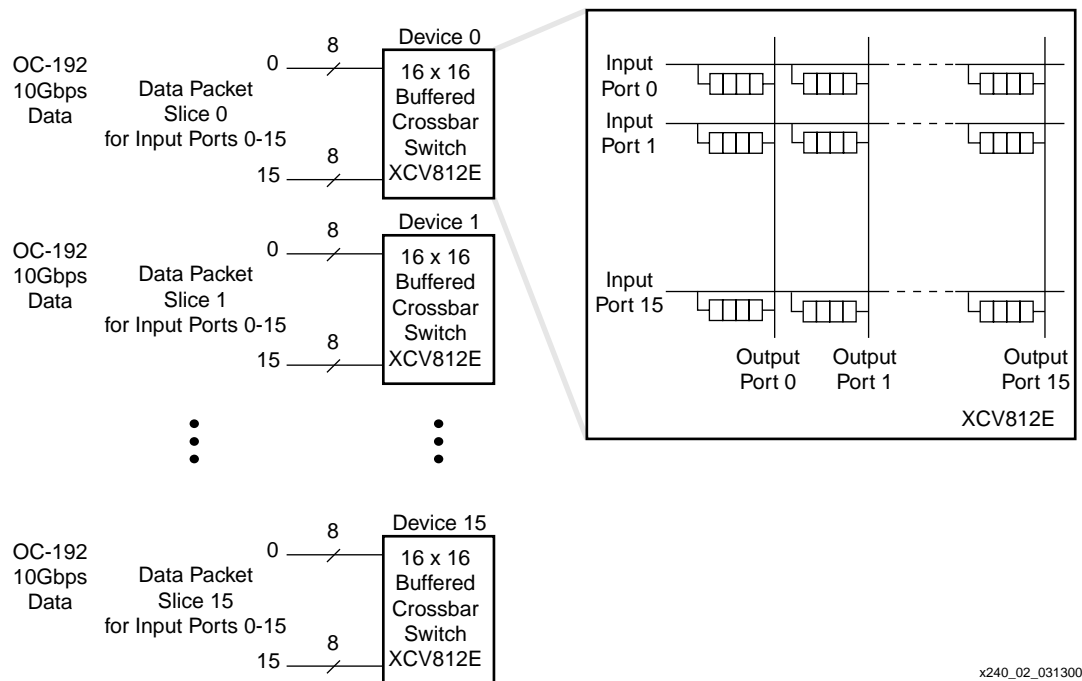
OC-192
10Gbps
Data

Data Packet
Slice 0
for Input Ports 0-15

8
0
8
15

Device 0
16 x 16
Buffered
Crossbar
Switch
XCV812E

OC-192
10Gbps
Data

Data Packet
Slice 1
for Input Ports 0-15

8
0
8
15

Device 1
16 x 16
Buffered
Crossbar
Switch
XCV812E

OC-192
10Gbps
Data

Data Packet
Slice 15
for Input Ports 0-15

8
0
8
15

Device 15
16 x 16
Buffered
Crossbar
Switch
XCV812E

Input
Port 0
Input
Port 1
Input
Port 15
Output
Port 0
Output
Port 1
Output
Port 15
XCV812E

x240_02_031300